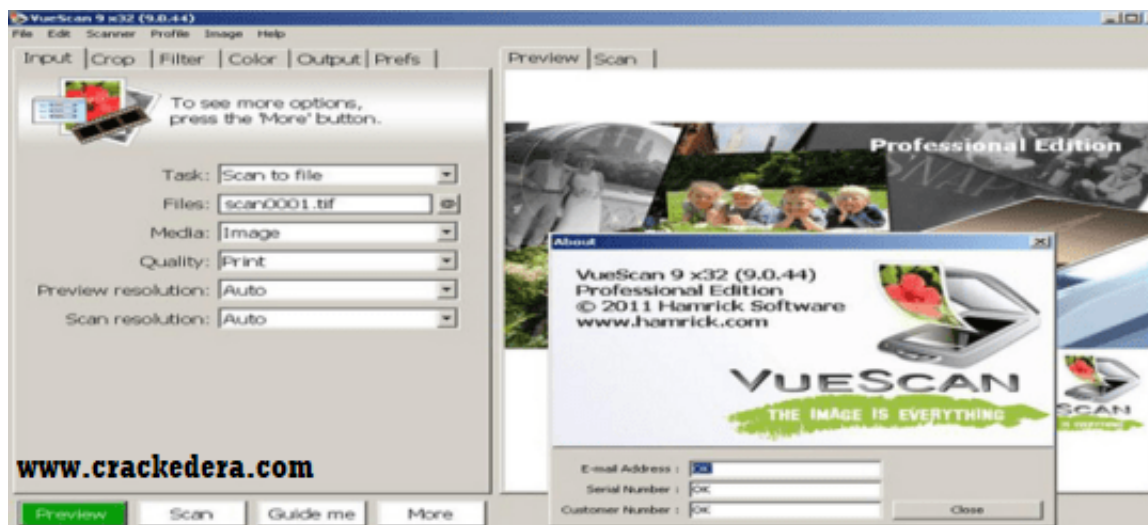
VueScan 9 x32 (9.0.44)
File Edit Scanner Profile Image Help

Input | Crop | Filter | Color | Output | Prefs

To see more options, press the 'More' button.

Task: Scan to file
Files: scan0001.tif
Media: Image
Quality: Print
Preview resolution: Auto
Scan resolution: Auto

www.crackedera.com

Preview | Scan | Guide me | More

Preview | Scan

Professional Edition

About

VueScan 9 x32 (9.0.44)
Professional Edition
© 2011 Hamrick Software
www.hamrick.com

VUESCAN
THE IMAGE IS EVERYTHING

E-mail Address : OK
Serial Number : OK
Customer Number : OK
Close

SCAN